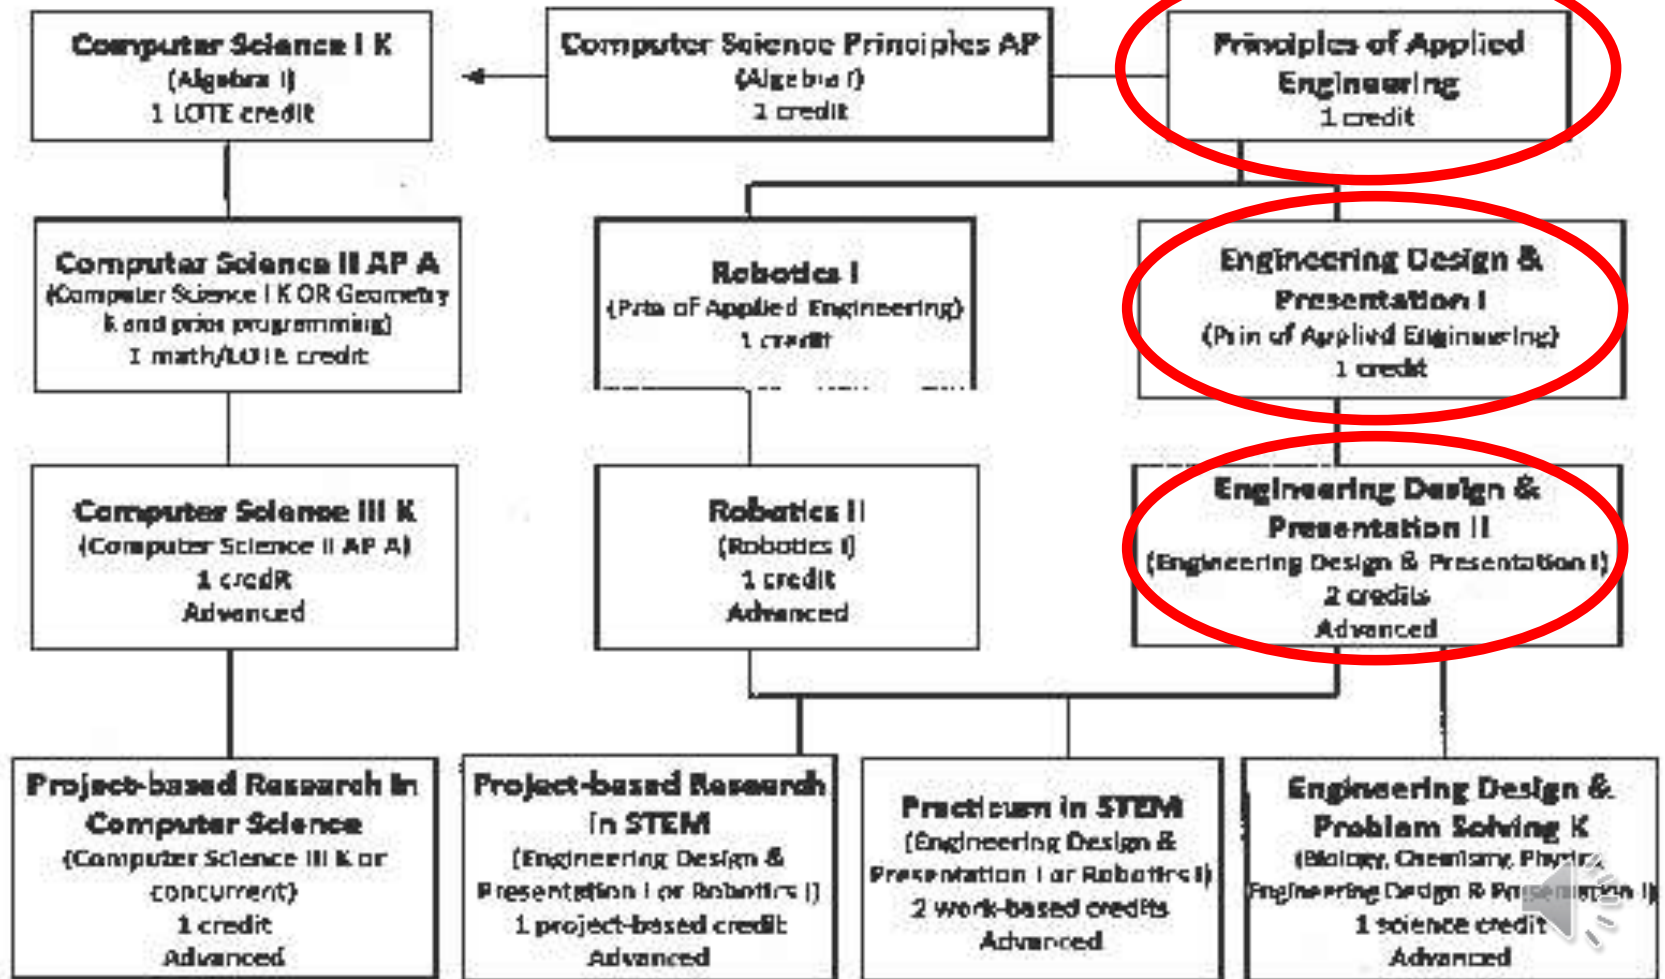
Computer Science I K
(Algebra I)
1 LOTE credit

Computer Science Principles AP
(Algebra I)
1 credit

Principles of Applied Engineering
1 credit

Computer Science II AP A
(Computer Science I K OR Geometry K and prior programming)
1 math/LOTE credit

Robotics I
(Prin of Applied Engineering)
1 credit

Engineering Design & Presentation I
(Prin of Applied Engineering)
1 credit

Computer Science III K
(Computer Science II AP A)
1 credit
Advanced

Robotics II
(Robotics I)
1 credit
Advanced

Engineering Design & Presentation II
(Engineering Design & Presentation I)
2 credits
Advanced

Project-based Research in Computer Science
(Computer Science III K or concurrent)
1 credit
Advanced

Project-based Research in STEM
(Engineering Design & Presentation I or Robotics I)
1 project-based credit
Advanced

Practicum in STEM
(Engineering Design & Presentation I or Robotics I)
2 work-based credits
Advanced

Engineering Design & Problem Solving K
(Biology, Chemistry, Physics, Engineering Design & Presentation II)
1 science credit
Advanced